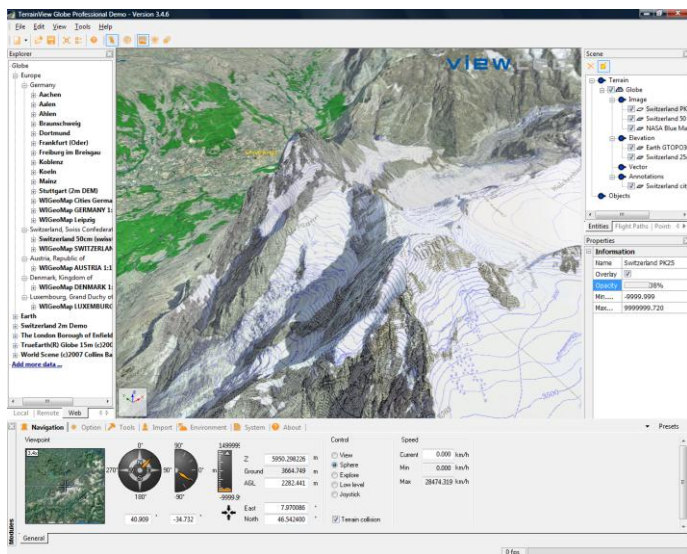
TerrainView Globe Professional Demo - Version 3.4.6

File Edit View Tools Help

Explorer

Globe
Europe
Germany
Aachen
Aalen
Ahlen
Braunschweig
Dortmund
Frankfurt (Oder)
Freiburg im Breisgau
Koblenz
Koeln
Mainz
Stuttgart (2m DEM)
WIGeoMap Cities Germa
WIGeoMap GERMANY 1:
WIGeoMap Leipzig
Switzerland, Swiss Confederat
Switzerland 50cm (swiss
WIGeoMap SWITZERLAN
Austria, Republic of
WIGeoMap AUSTRIA 1:1
Denmark, Kingdom of
WIGeoMap DENMARK 1:
Luxembourg, Grand Duchy of
WIGeoMap LUXEMBURG
Earth
Switzerland 2m Demo
The London Borough of Enfield
TrueEarth(R) Globe 15m (c)200
World Scene (c)2007 Collins Ba
Add more data ...

Local Remote Web

view

Scene

Terrain
Globe
Image
Switzerland PK
Switzerland 50
NASA Blue Ma
Elevation
Earth GTOPO3
Switzerland 25
Vector
Annotations
Switzerland cit
Objects

Entities Flight Paths Point

Properties

| Information | |
|---|---|
| Name | Switzerland PK25 |
| Overlay | ☑ |
| Opacity | 38% |
| Min.... | -9999.999 |
| Max.... | 9999999.720 |

Navigation Option Tools Import Environment System About Presets

Viewpoint

0° 90° 149999
270° 90° 0°
180° -90° -9999.9

40.809 -34.732

Z: 5950.298226 m
Ground 3664.749 m
AGL 2282.441 m

East 7.970086
North 46.542400

Control
View
Sphere
Explore
Low level
Joystick
Terrain collision

Speed
Current 0.000 km/h
Min 0.000 km/h
Max 28474.319 km/h

Modules

General

0 fps